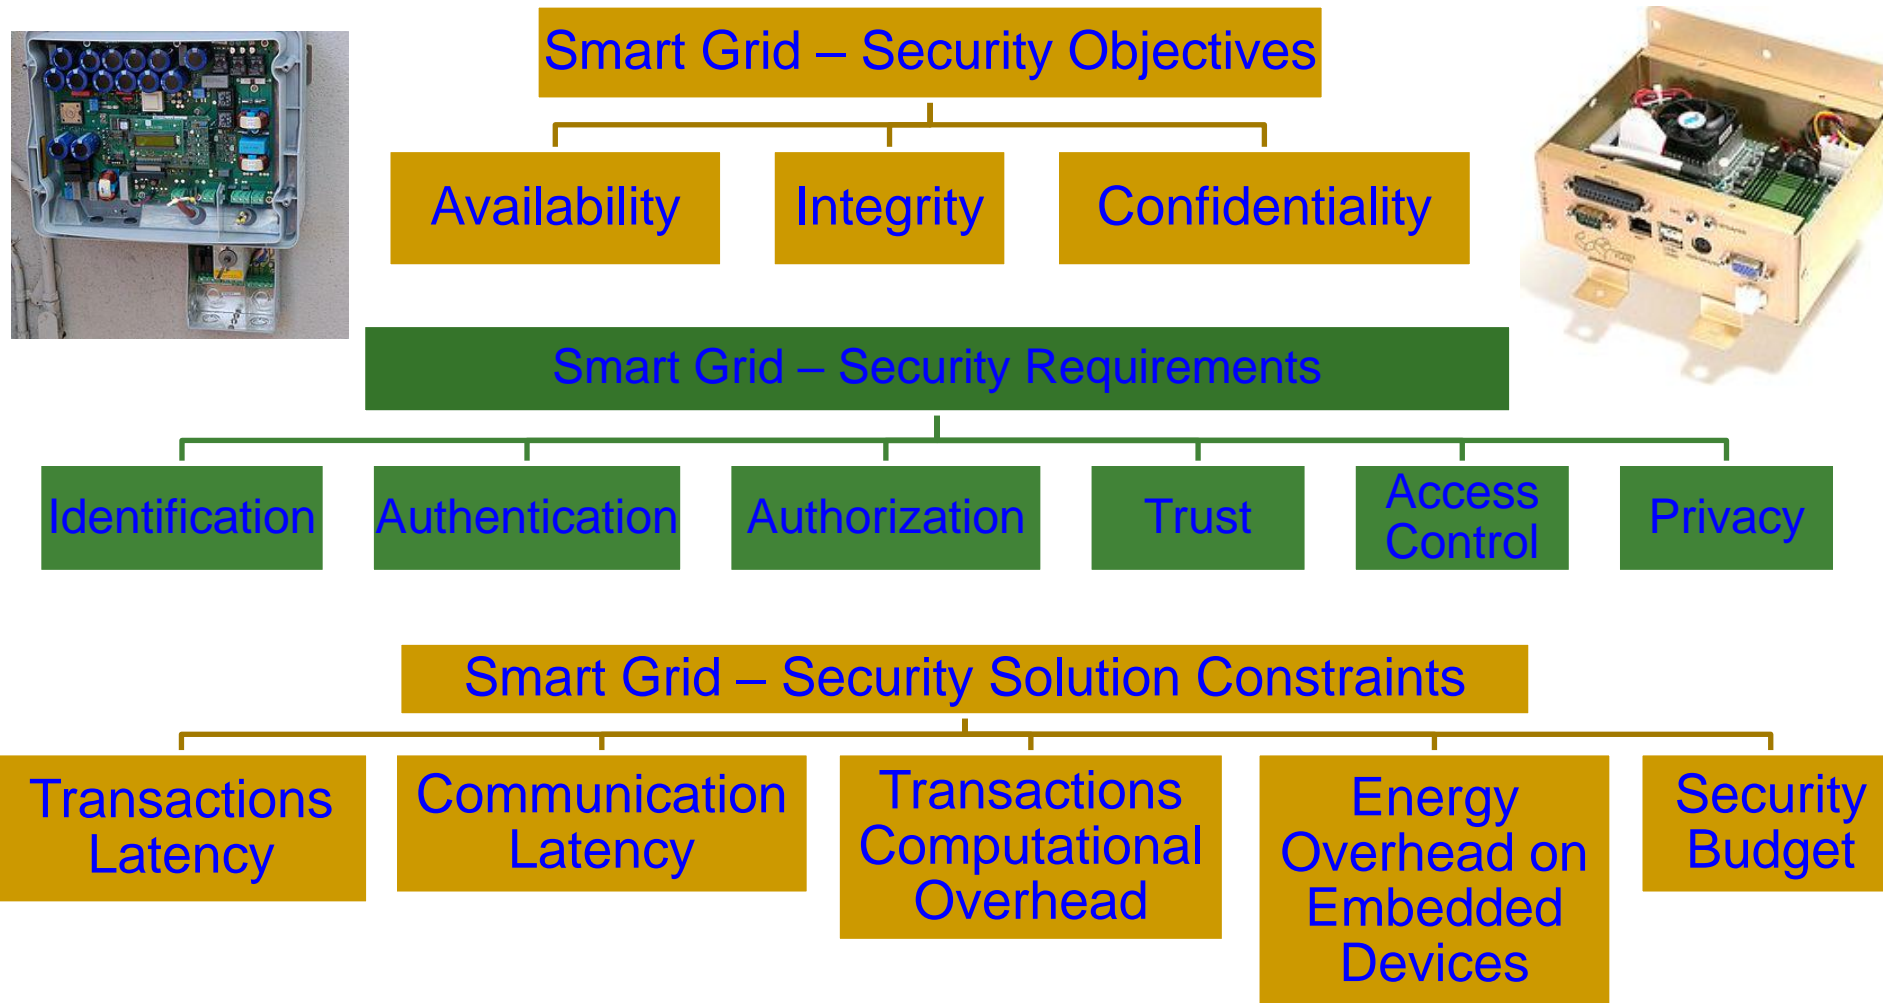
Smart Grid – Security Objectives

Availability

Integrity

Confidentiality

Smart Grid – Security Requirements

Identification

Authentication

Authorization

Trust

Access Control

Privacy

Smart Grid – Security Solution Constraints

Transactions Latency

Communication Latency

Transactions Computational Overhead

Energy Overhead on Embedded Devices

Security Budget